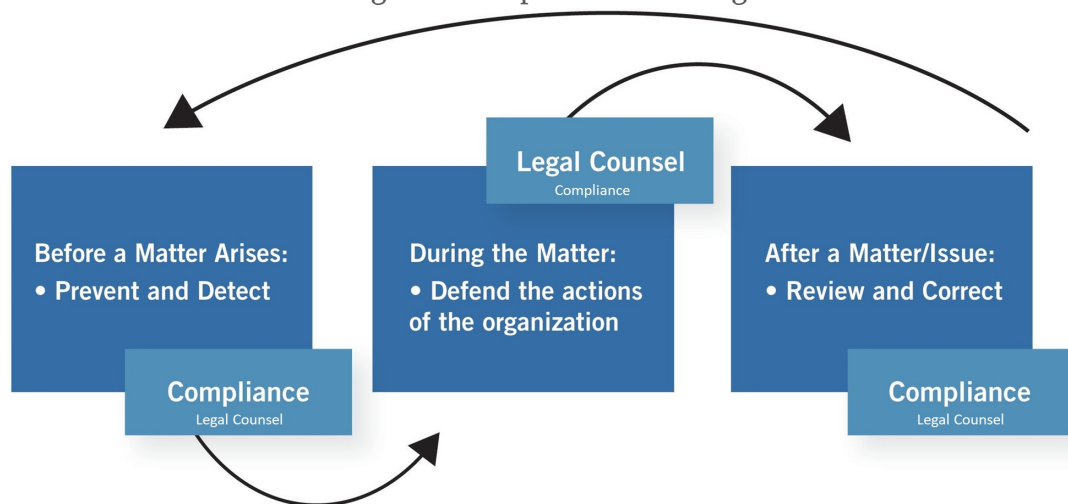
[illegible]

Before a Matter Arises:
• Prevent and Detect

Compliance
Legal Counsel

Legal Counsel
Compliance

During the Matter:
• Defend the actions of the organization

After a Matter/Issue:
• Review and Correct

Compliance
Legal Counsel